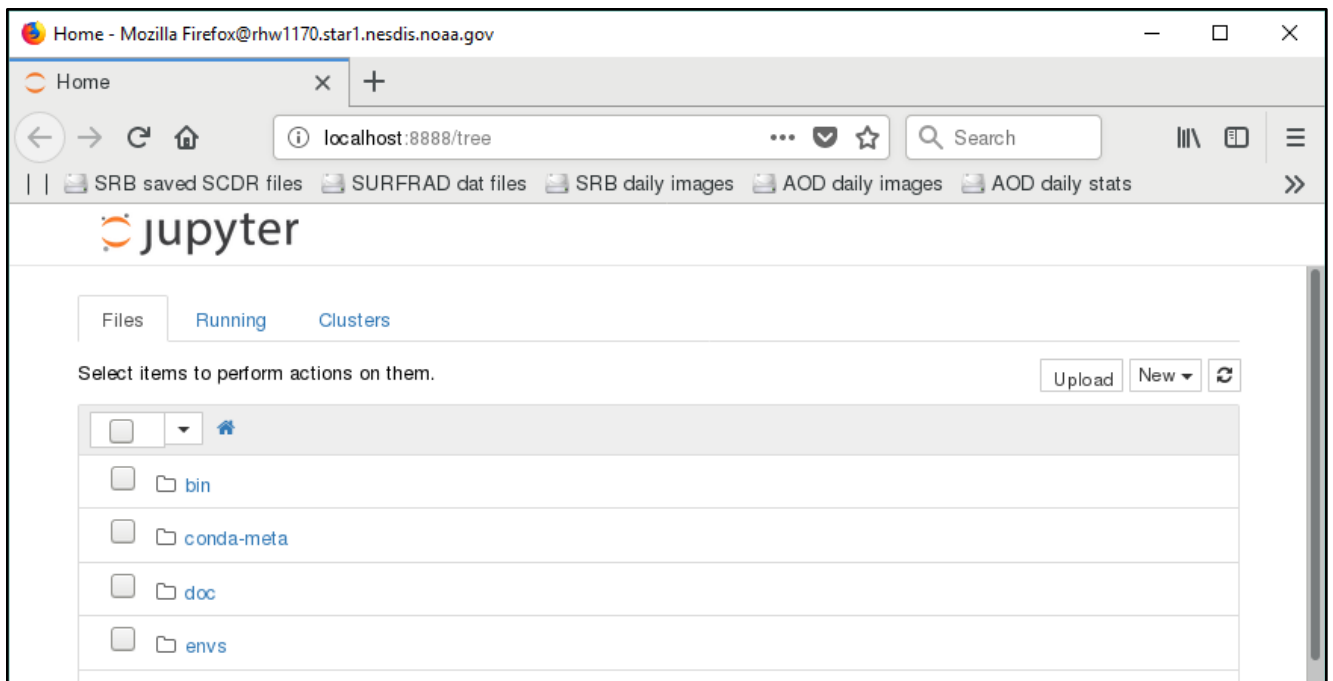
Home - Mozilla Firefox@rhw1170.star1.nesdis.noaa.gov

Home

localhost:8888/tree

Search

SRB saved SCDR files SURFRAD dat files SRB daily images AOD daily images AOD daily stats

jupyter

Files Running Clusters

Select items to perform actions on them.

Upload New

bin

conda-meta

doc

envs